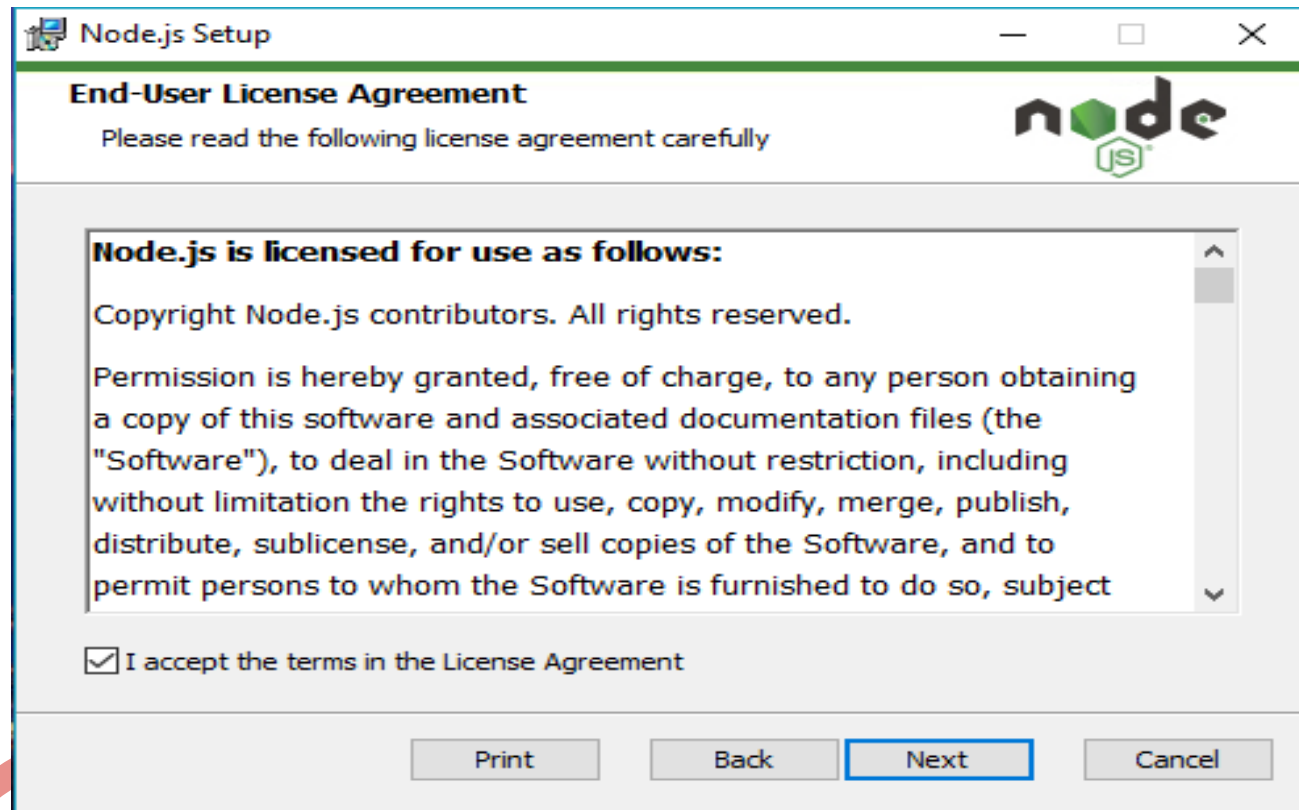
Node.js Setup

End-User License Agreement

Please read the following license agreement carefully

node JS

Node.js is licensed for use as follows:

Copyright Node.js contributors. All rights reserved.

Permission is hereby granted, free of charge, to any person obtaining a copy of this software and associated documentation files (the "Software"), to deal in the Software without restriction, including without limitation the rights to use, copy, modify, merge, publish, distribute, sublicense, and/or sell copies of the Software, and to permit persons to whom the Software is furnished to do so, subject

I accept the terms in the License Agreement

Print Back Next Cancel